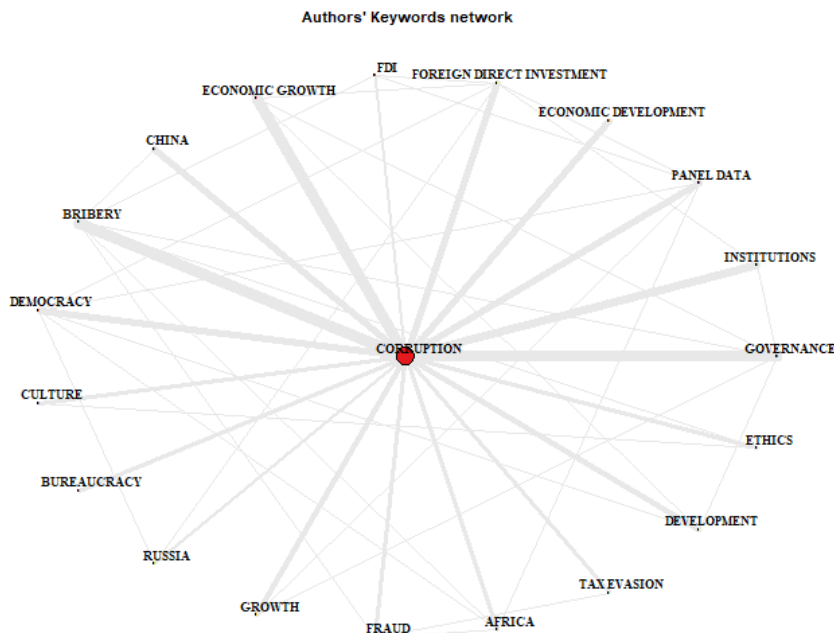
Authors' Keywords network

FDI
FOREIGN DIRECT INVESTMENT
ECONOMIC GROWTH
ECONOMIC DEVELOPMENT
CHINA
PANEL DATA
BRIBERY
INSTITUTIONS
DEMOCRACY
CORRUPTION
GOVERNANCE
CULTURE
ETHICS
BUREAUCRACY
DEVELOPMENT
RUSSIA
TAX EVASION
GROWTH
FRAUD
AFRICA